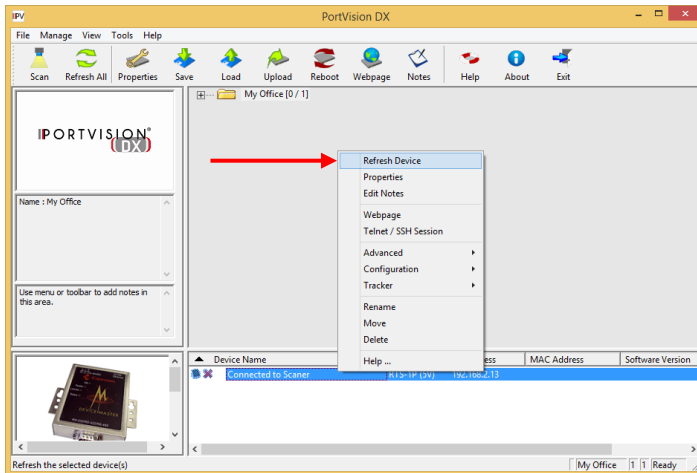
IPV PortVision DX

File Manage View Tools Help

Scan Refresh All Properties Save Load Upload Reboot Webpage Notes Help About Exit

PORTVISION® DX

My Office [0 / 1]

Name : My Office

Use menu or toolbar to add notes in this area.

Refresh Device
Properties
Edit Notes
Webpage
Telnet / SSH Session
Advanced
Configuration
Tracker
Rename
Move
Delete
Help ...

| Device Name | | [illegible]ess | MAC Address | Software Version |
|---|---|---|---|---|
| Connected to Scaner | RTS-1P (5V) | 192.168.2.13 | | |

Refresh the selected device(s) My Office 1 1 Ready